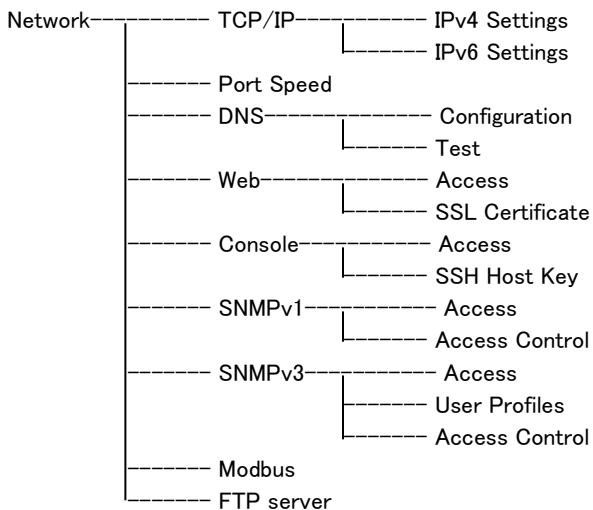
Network———————— TCP/IP———————— IPv4 Settings
———— IPv6 Settings
———— Port Speed
———— DNS———————— Configuration
———— Test
———— Web———————— Access
———— SSL Certificate
———— Console———————— Access
———— SSH Host Key
———— SNMPv1———————— Access
———— Access Control
———— SNMPv3———————— Access
———— User Profiles
———— Access Control
———— Modbus
———— FTP server